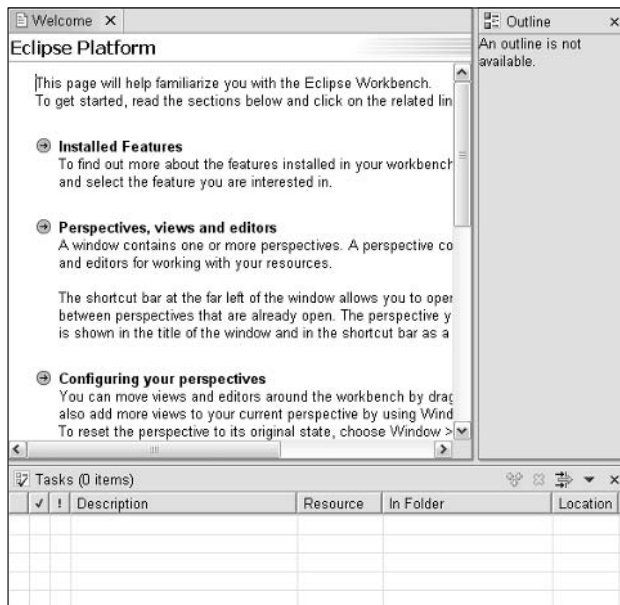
Welcome ×

Eclipse Platform

This page will help familiarize you with the Eclipse Workbench. To get started, read the sections below and click on the related lin

Installed Features
To find out more about the features installed in your workbench and select the feature you are interested in.

Perspectives, views and editors
A window contains one or more perspectives. A perspective co and editors for working with your resources.

The shortcut bar at the far left of the window allows you to oper between perspectives that are already open. The perspective y is shown in the title of the window and in the shortcut bar as a

Configuring your perspectives
You can move views and editors around the workbench by drag also add more views to your current perspective by using Wind To reset the perspective to its original state, choose Window >

Outline ×
An outline is not available.

Tasks (0 items)

| ✓ | ! | Description | Resource | In Folder | Location |
|---|---|---|---|---|---|
| | | | | | |